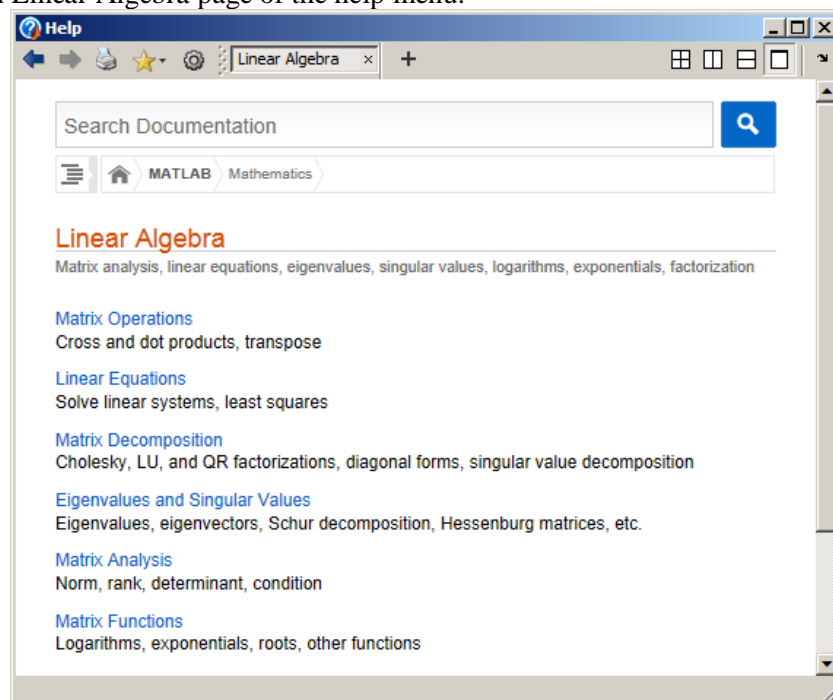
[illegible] Linear Algebra page of the help menu.

Help

Linear Algebra ×

+

Search Documentation

MATLAB Mathematics

Linear Algebra

Matrix analysis, linear equations, eigenvalues, singular values, logarithms, exponentials, factorization

Matrix Operations
Cross and dot products, transpose

Linear Equations
Solve linear systems, least squares

Matrix Decomposition
Cholesky, LU, and QR factorizations, diagonal forms, singular value decomposition

Eigenvalues and Singular Values
Eigenvalues, eigenvectors, Schur decomposition, Hessenburg matrices, etc.

Matrix Analysis
Norm, rank, determinant, condition

Matrix Functions
Logarithms, exponentials, roots, other functions